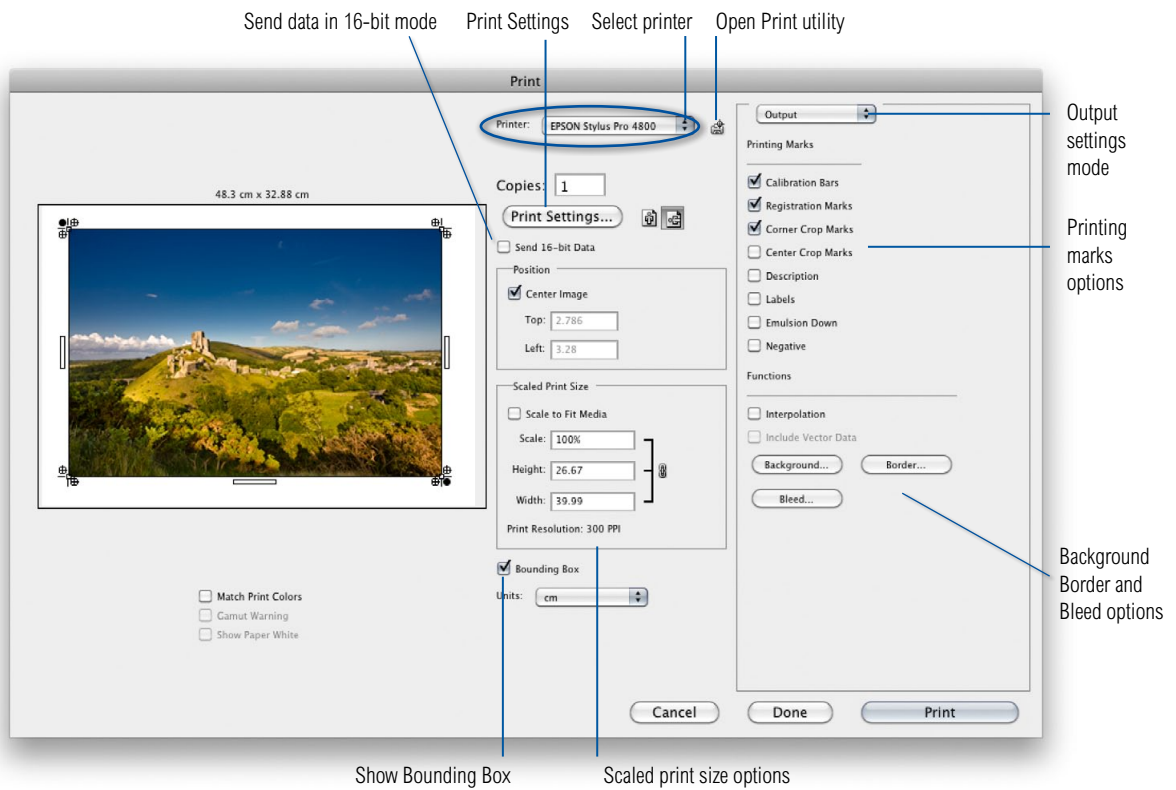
Send data in 16-bit mode
Print Settings
Select printer
Open Print utility

Print

Printer: EPSON Stylus Pro 4800

Copies: 1
Print Settings...

48.3 cm x 32.88 cm

Send 16-bit Data

Position
Center Image
Top: 2.786
Left: 3.28

Scaled Print Size
Scale to Fit Media
Scale: 100%
Height: 26.67
Width: 39.99
Print Resolution: 300 PPI

Bounding Box
Units: cm

Match Print Colors
Gamut Warning
Show Paper White

Output
Printing Marks
Calibration Bars
Registration Marks
Corner Crop Marks
Center Crop Marks
Description
Labels
Emulsion Down
Negative

Functions
Interpolation
Include Vector Data
Background...
Border...
Bleed...

Cancel
Done
Print

Output settings mode
Printing marks options
Background Border and Bleed options

Show Bounding Box
Scaled print size options